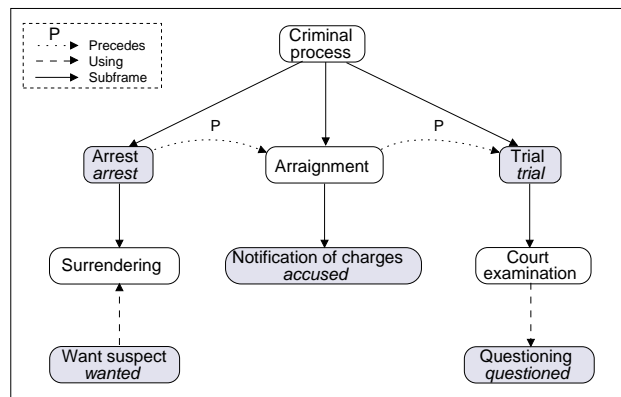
P
Precedes
Using
Subframe

Criminal process

P
P

Arrest
*arrest*

Arraignment

Trial
*trial*

Surrendering

Notification of charges
*accused*

Court examination

Want suspect
*wanted*

Questioning
*questioned*